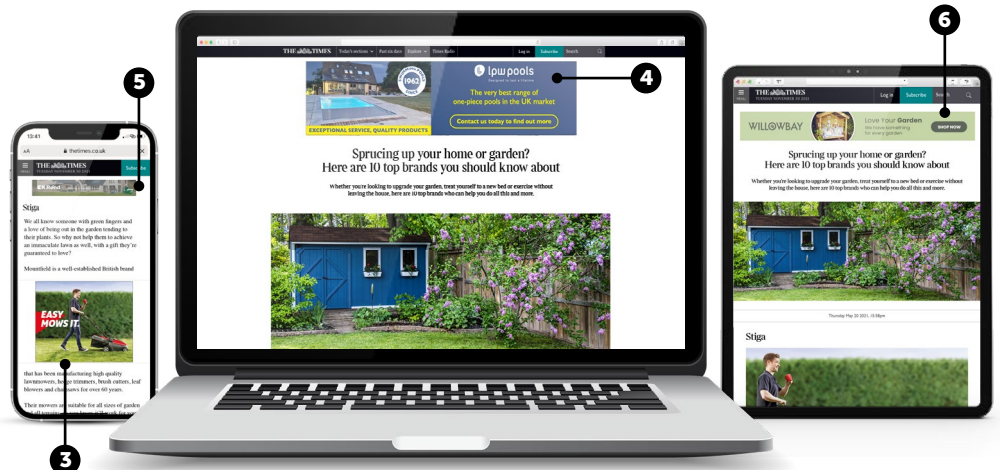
5

13:41

thetimes.co.uk

THE TIMES

Subscribe

Stiga

We all know someone with green fingers and a love of being out in the garden tending to their plants. So why not help them to achieve an immaculate lawn as well, with a gift they're guaranteed to love?

Mountfield is a well-established British brand

EASY MOWS IT

that has been manufacturing high quality lawnmowers, hedge trimmers, brush cutters, leaf blowers and chainsaws for over 60 years.

Their mowers are suitable for all sizes of garden

3

THE TIMES

Today's sections

Past six days

Explore

Times Radio

Log in

Subscribe

Search

1962

lpw pools

The very best range of one-piece pools in the UK market

Contact us today to find out more

EXCEPTIONAL SERVICE, QUALITY PRODUCTS

4

Sprucing up your home or garden? Here are 10 top brands you should know about

Whether you're looking to upgrade your garden, treat yourself to a new bed or exercise without leaving the house, here are 10 top brands who can help you do all this and more.

6

THE TIMES

Log in

Subscribe

Search

WILLOWBAY

Love Your Garden

SHOP NOW

Sprucing up your home or garden? Here are 10 top brands you should know about

Whether you're looking to upgrade your garden, treat yourself to a new bed or exercise without leaving the house, here are 10 top brands who can help you do all this and more.

Thursday May 20 2021, 12:58pm

Stiga